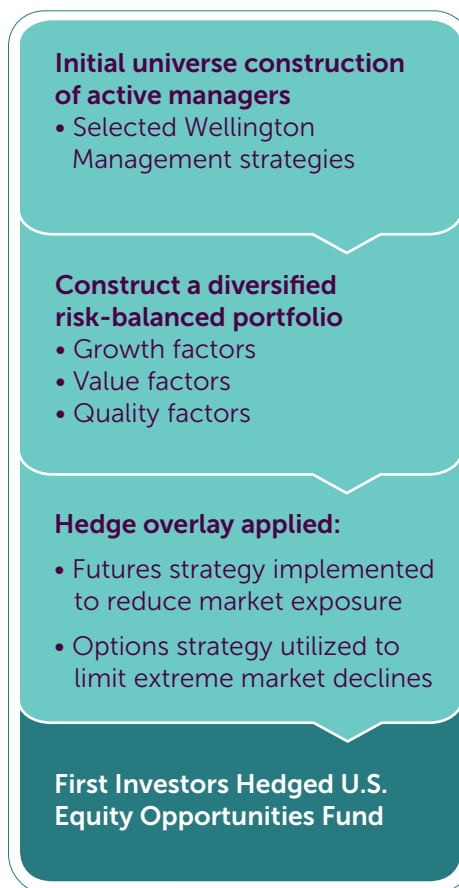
Initial universe construction of active managers
• Selected Wellington Management strategies

Construct a diversified risk-balanced portfolio
• Growth factors
• Value factors
• Quality factors

Hedge overlay applied:
• Futures strategy implemented to reduce market exposure
• Options strategy utilized to limit extreme market declines

First Investors Hedged U.S. Equity Opportunities Fund